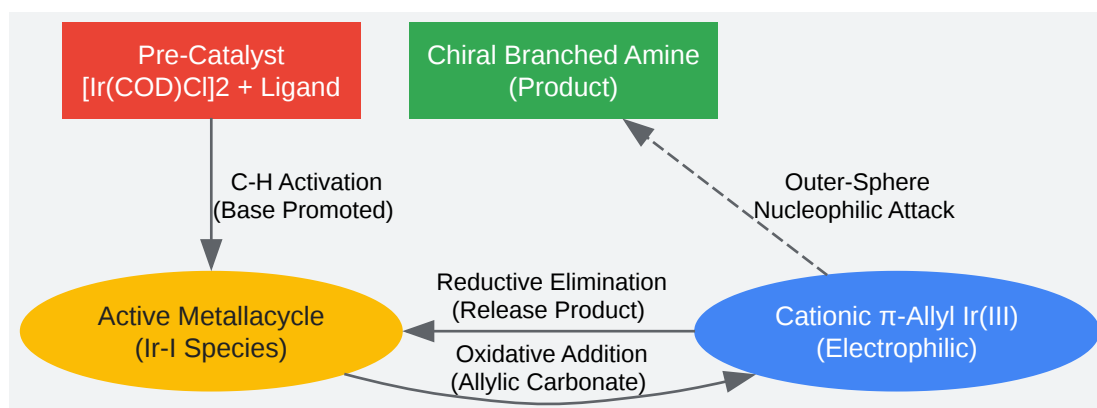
Pre-Catalyst
[Ir(COD)Cl]2 + Ligand

Chiral Branched Amine
(Product)

C-H Activation
(Base Promoted)

Outer-Sphere
Nucleophilic Attack

Reductive Elimination
(Release Product)

Active Metallacycle
(Ir-I Species)

Cationic π-Allyl Ir(III)
(Electrophilic)

Oxidative Addition
(Allylic Carbonate)